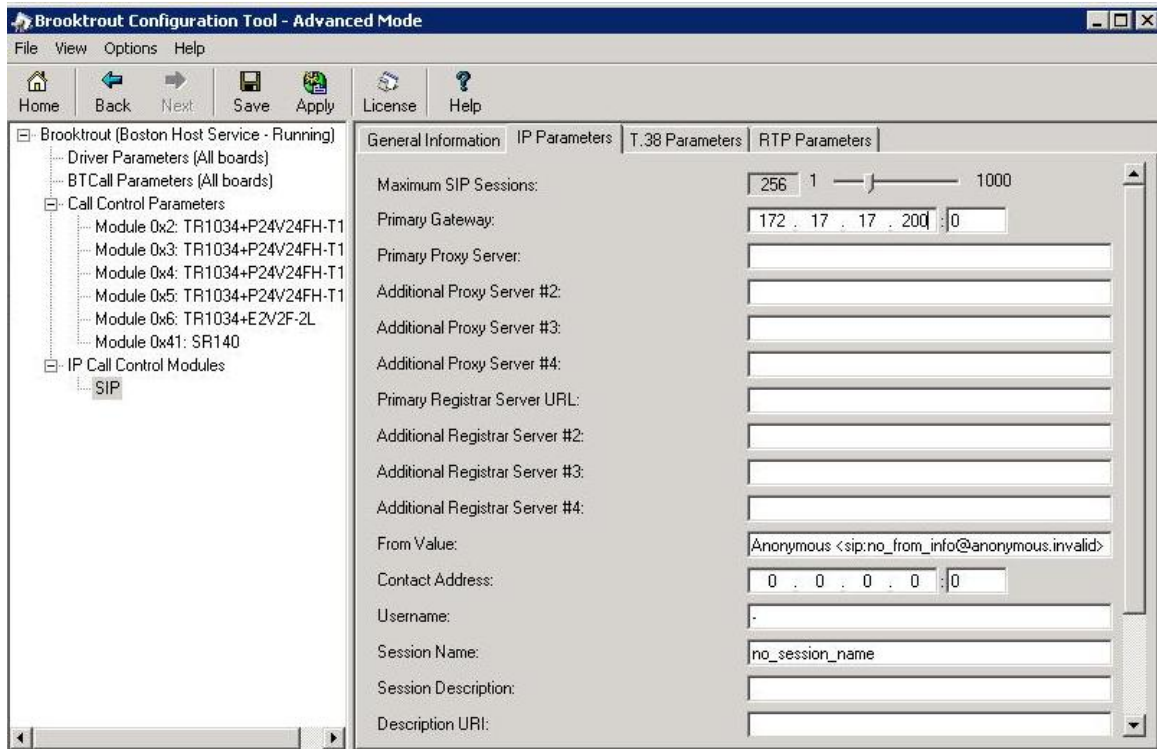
Brooktrout Configuration Tool - Advanced Mode

File View Options Help

Home Back Next Save Apply License Help

Brooktrout (Boston Host Service - Running)
Driver Parameters (All boards)
BTCall Parameters (All boards)
Call Control Parameters
Module 0x2: TR1034+P24V24FH-T1
Module 0x3: TR1034+P24V24FH-T1
Module 0x4: TR1034+P24V24FH-T1
Module 0x5: TR1034+P24V24FH-T1
Module 0x6: TR1034+E2V2F-2L
Module 0x41: SR140
IP Call Control Modules
SIP

General Information | IP Parameters | T.38 Parameters | RTP Parameters

Maximum SIP Sessions: 256 1 1000
Primary Gateway: 172 . 17 . 17 . 200 : 0
Primary Proxy Server:
Additional Proxy Server #2:
Additional Proxy Server #3:
Additional Proxy Server #4:
Primary Registrar Server URL:
Additional Registrar Server #2:
Additional Registrar Server #3:
Additional Registrar Server #4:
From Value: Anonymous <sip:no_from_info@anonymous.invalid>
Contact Address: 0 . 0 . 0 . 0 : 0
Username: -
Session Name: no_session_name
Session Description:
Description URI: